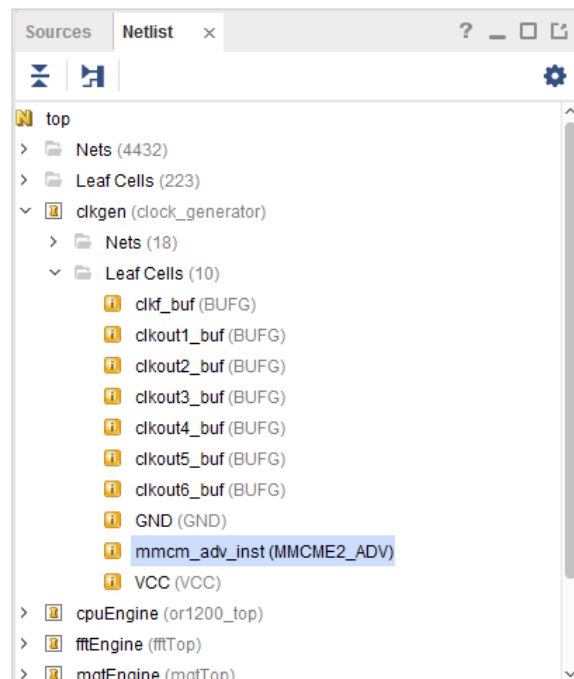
Sources Netlist ×

? _ ☐ ☐

top
Nets (4432)
Leaf Cells (223)
clkgen (clock_generator)
Nets (18)
Leaf Cells (10)
clkf_buf (BUFG)
clkout1_buf (BUFG)
clkout2_buf (BUFG)
clkout3_buf (BUFG)
clkout4_buf (BUFG)
clkout5_buf (BUFG)
clkout6_buf (BUFG)
GND (GND)
mmcm_adv_inst (MMCME2_ADV)
VCC (VCC)
cpuEngine (or1200_top)
fftEngine (fftTop)
mgtEngine (mgtTop)